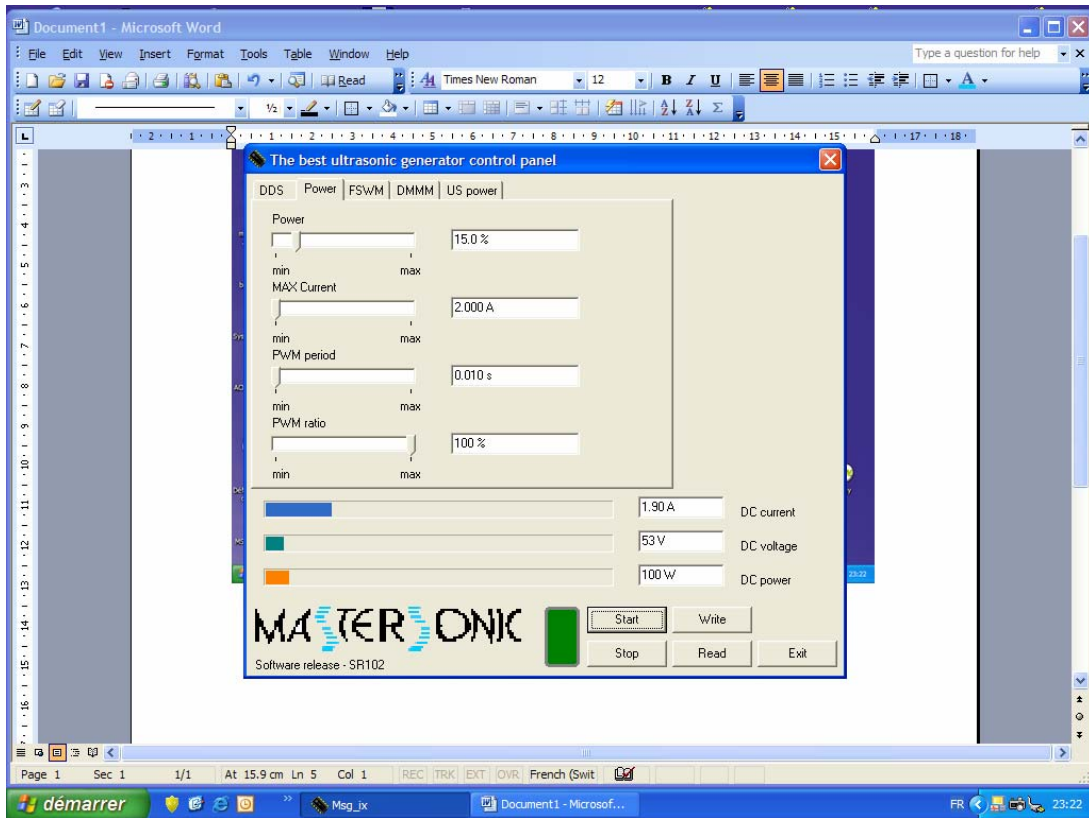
Document1 - Microsoft Word

File Edit View Insert Format Tools Table Window Help

Type a question for help

Read

Times New Roman 12

The best ultrasonic generator control panel

DDS | Power | FSWM | DMMM | US power

Power

min max

15.0 %

MAX Current

min max

2.000 A

PWM period

min max

0.010 s

PWM ratio

min max

100 %

1.90 A DC current

53 V DC voltage

100 W DC power

MASTERSONIC

Software release - SR102

Start

Write

Stop

Read

Exit

Page 1 Sec 1 1/1 At 15.9 cm Ln 5 Col 1 REC TRK EXT OVR French (Swit

démarrer

Msg_ix

Document1 - Microsof...

FR 23:22